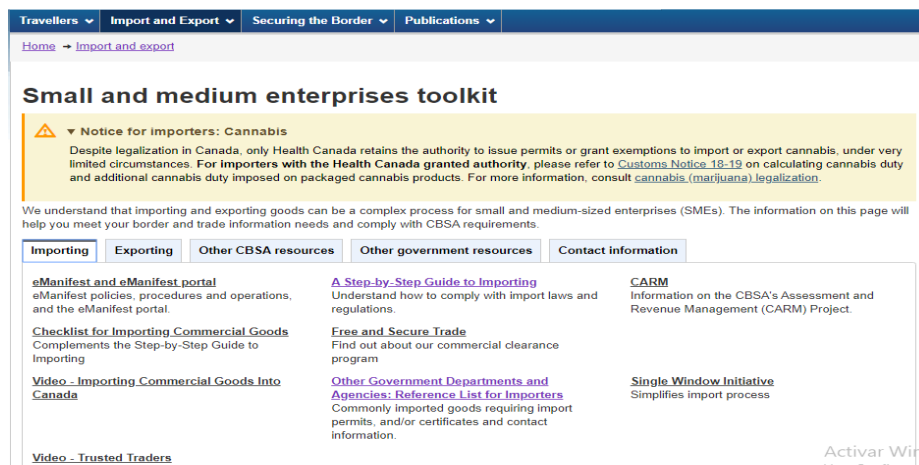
Travellers Import and Export Securing the Border Publications

Home → Import and export

Small and medium enterprises toolkit

Notice for importers: Cannabis

Despite legalization in Canada, only Health Canada retains the authority to issue permits or grant exemptions to import or export cannabis, under very limited circumstances. For importers with the Health Canada granted authority, please refer to Customs Notice 18-19 on calculating cannabis duty and additional cannabis duty imposed on packaged cannabis products. For more information, consult cannabis (marijuana) legalization.

We understand that importing and exporting goods can be a complex process for small and medium-sized enterprises (SMEs). The information on this page will help you meet your border and trade information needs and comply with CBSA requirements.

Importing Exporting Other CBSA resources Other government resources Contact information

eManifest and eManifest portal
eManifest policies, procedures and operations, and the eManifest portal.

A Step-by-Step Guide to Importing
Understand how to comply with import laws and regulations.

CARM
Information on the CBSA's Assessment and Revenue Management (CARM) Project.

Checklist for Importing Commercial Goods
Complements the Step-by-Step Guide to Importing

Free and Secure Trade
Find out about our commercial clearance program

Video - Importing Commercial Goods Into Canada

Other Government Departments and Agencies: Reference List for Importers
Commonly imported goods requiring import permits, and/or certificates and contact information.

Single Window Initiative
Simplifies import process

Video - Trusted Traders

Activar Wir